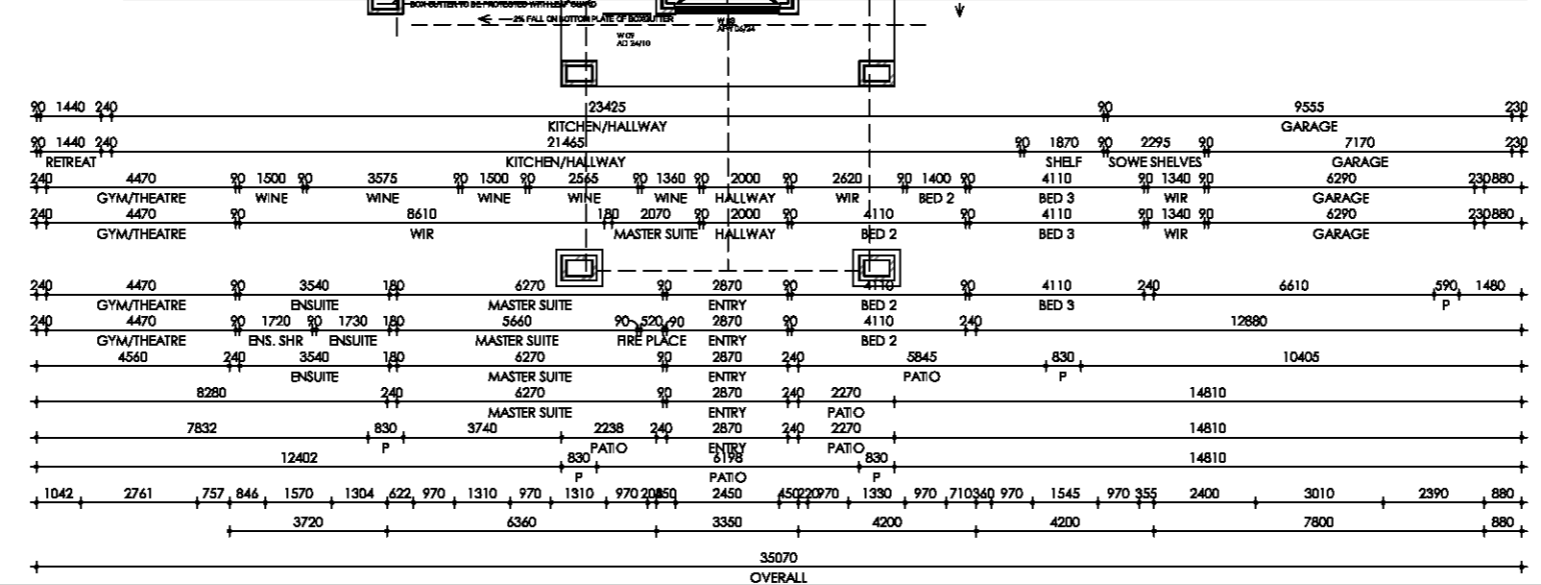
BOX GUTTER TO BE PROTECTED WITH LEAF GUARD
2% FALL ON BOTTOM PLATE OF BOXGUTTER
W09
AD 24/10
W08
APH 24/24

90 1440 240 23425 90 9555 230
KITCHEN/HALLWAY GARAGE
90 1440 240 21465 90 1870 90 2295 90 7170 230
RETREAT KITCHEN/HALLWAY SHELF SOWE SHELVES GARAGE
240 4470 90 1500 90 3575 90 1500 90 2565 90 1360 90 2000 90 2620 90 1400 90 4110 90 1340 90 6290 230 880
GYM/THEATRE WINE WINE WINE WINE WINE HALLWAY WIR BED 2 BED 3 WIR GARAGE
240 4470 90 8610 180 2070 90 2000 90 4110 90 4110 90 1340 90 6290 230 880
GYM/THEATRE WIR MASTER SUITE HALLWAY BED 2 BED 3 WIR GARAGE

240 4470 90 3540 180 6270 90 2870 90 4110 90 4110 240 6610 590 1480
GYM/THEATRE ENSUITE MASTER SUITE ENTRY BED 2 BED 3 P
240 4470 90 1720 90 1730 180 5660 90 520 90 2870 90 4110 240 12880
GYM/THEATRE ENS. SHR ENSUITE MASTER SUITE FIRE PLACE ENTRY BED 2
4560 240 3540 180 6270 90 2870 240 5845 830 10405
ENSUITE MASTER SUITE ENTRY PATIO P
8280 240 6270 90 2870 240 2270 14810
MASTER SUITE ENTRY PATIO
7832 830 3740 2238 240 2870 240 2270 14810
P PATIO ENTRY PATIO
12402 830 PATIO 6198 830 14810
P PATIO P
1042 2761 757 846 1570 1304 622 970 1310 970 1310 970 20 850 2450 450 220 970 1330 970 710 360 970 1545 970 355 2400 3010 2390 880
3720 6360 3350 4200 4200 7800 880
35070
OVERALL